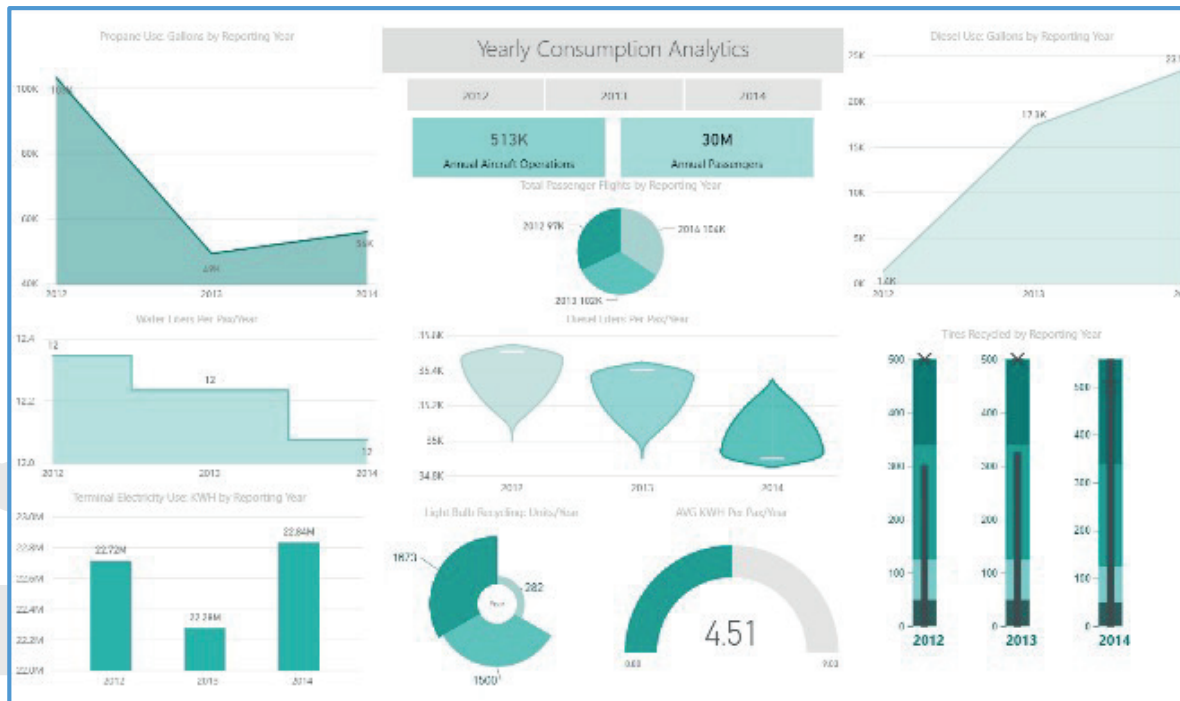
Yearly Consumption Analytics

2012 | 2013 | 2014

513K
Annual Aircraft Operations

30M
Annual Passengers

Propane Use: Gallons by Reporting Year
100K
80K
60K
40K
104K
49K
55K
2012 2013 2014

Diesel Use: Gallons by Reporting Year
25K
20K
15K
10K
5K
0K
1.6K
17.3K
23
2012 2013 2

Total Passenger Flights by Reporting Year
2012 97K
2014 106K
2013 102K

Water Liters Per Pax/Year
12.4
12.2
12.0
12
12
12
2012 2013 2014

Diesel Liters Per Pax/Year
35.6K
35.4K
35.2K
35K
34.8K
2012 2013 2014

Tires Recycled by Reporting Year
500
400
300
200
100
0
2012
500
400
300
200
100
0
2013
500
400
300
200
100
0
2014

Terminal Electricity Use: KWH by Reporting Year
23.0M
22.8M
22.6M
22.4M
22.2M
22.0M
22.72M
22.28M
22.84M
2012 2013 2014

Light Bulb Recycling: Units/Year
1873
282
1500
Total

AVG KWH Per Pax/Year
4.51
0.00
9.03